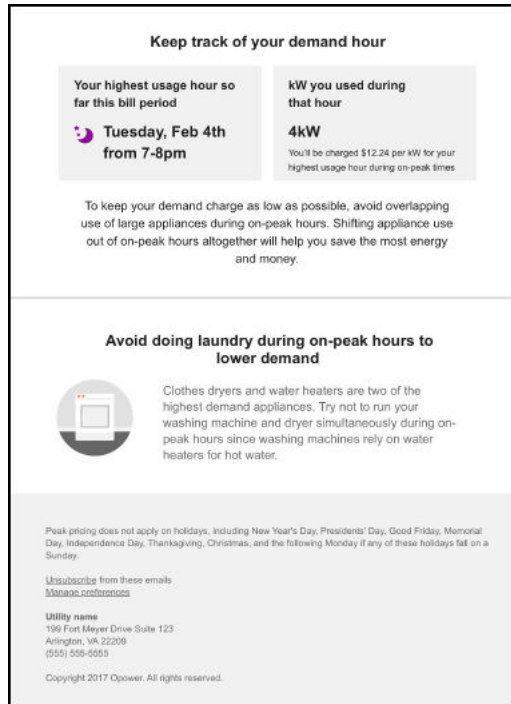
Keep track of your demand hour

Your highest usage hour so far this bill period

Tuesday, Feb 4th from 7-8pm

kW you used during that hour

4kW

You'll be charged $12.24 per kW for your highest usage hour during on-peak times

To keep your demand charge as low as possible, avoid overlapping use of large appliances during on-peak hours. Shifting appliance use out of on-peak hours altogether will help you save the most energy and money.

Avoid doing laundry during on-peak hours to lower demand

Clothes dryers and water heaters are two of the highest demand appliances. Try not to run your washing machine and dryer simultaneously during on-peak hours since washing machines rely on water heaters for hot water.

Peak pricing does not apply on holidays, including New Year's Day, Presidents' Day, Good Friday, Memorial Day, Independence Day, Thanksgiving, Christmas, and the following Monday if any of these holidays fall on a Sunday.

Unsubscribe from these emails
Manage preferences

Utility name
199 Fort Meyer Drive Suite 123
Arlington, VA 22209
(555) 555-5555

Copyright 2017 Opower. All rights reserved.